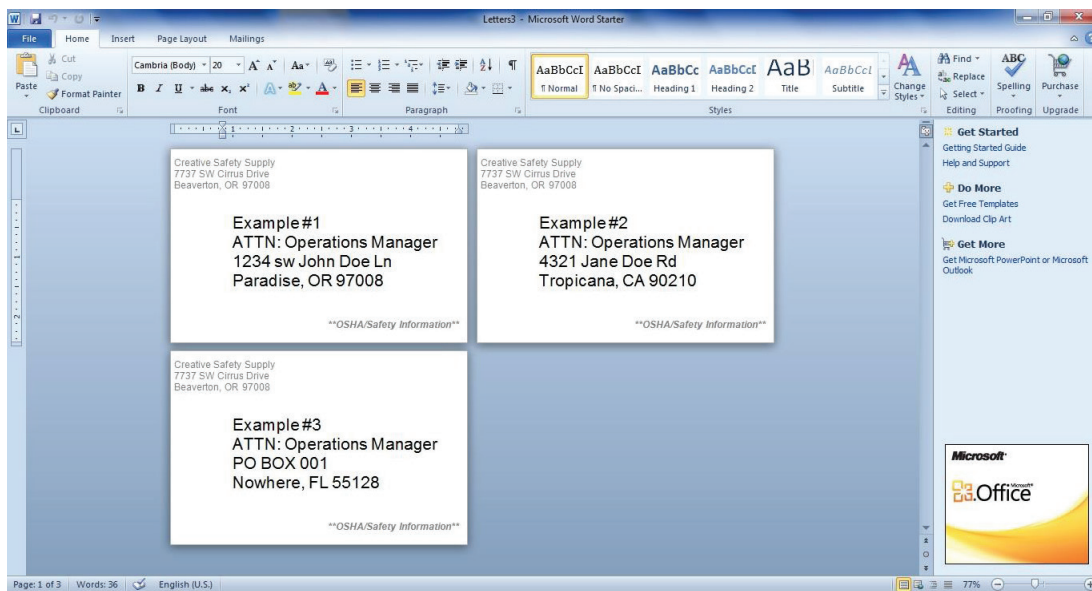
Letters3 - Microsoft Word Starter

File Home Insert Page Layout Mailings

Cut
Copy
Paste
Format Painter
Clipboard

Cambria (Body) 20
Font

Paragraph

AaBbCcI ¶ Normal
AaBbCcI ¶ No Spaci...
AaBbCc Heading 1
AaBbCcC Heading 2
AaB Title
AaBbCcI Subtitle
Change Styles
Styles

Find
Replace
Select
Editing

Spelling
Proofing

Purchase
Upgrade

Creative Safety Supply
7737 SW Cirrus Drive
Beaverton, OR 97008

Example #1
ATTN: Operations Manager
1234 sw John Doe Ln
Paradise, OR 97008

**OSHA/Safety Information**

Creative Safety Supply
7737 SW Cirrus Drive
Beaverton, OR 97008

Example #2
ATTN: Operations Manager
4321 Jane Doe Rd
Tropicana, CA 90210

**OSHA/Safety Information**

Creative Safety Supply
7737 SW Cirrus Drive
Beaverton, OR 97008

Example #3
ATTN: Operations Manager
PO BOX 001
Nowhere, FL 55128

**OSHA/Safety Information**

Get Started
Getting Started Guide
Help and Support

Do More
Get Free Templates
Download Clip Art

Get More
Get Microsoft PowerPoint or Microsoft Outlook

Microsoft
Office

Page: 1 of 3 Words: 36 English (U.S.) 77%